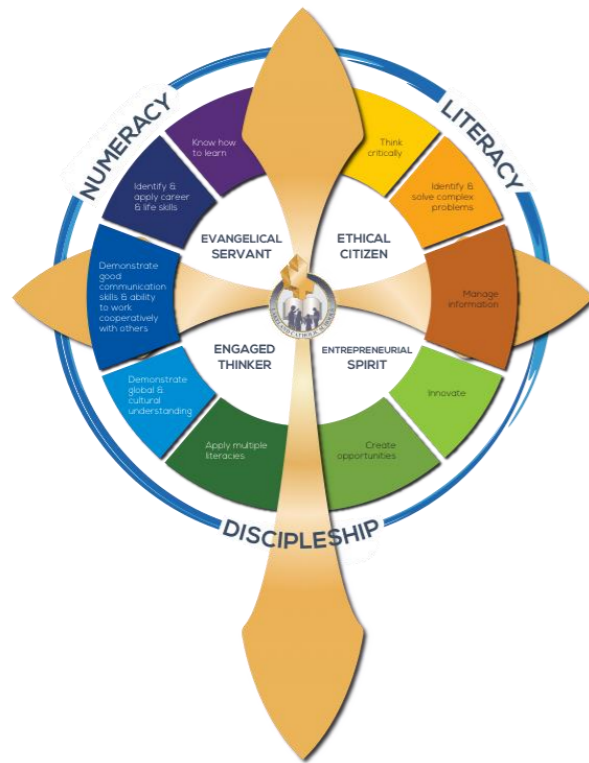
NUMERACY

LITERACY

Know how to learn

Identify & apply career & life skills

Demonstrate good communication skills & ability to work cooperatively with others

Demonstrate global & cultural understanding

Apply multiple literacies

Think critically

Identify & solve complex problems

Manage information

Innovate

Create opportunities

EVANGELICAL SERVANT

ETHICAL CITIZEN

ENGAGED THINKER

ENTREPRENEURIAL SPIRIT

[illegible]

DISCIPLESHIP